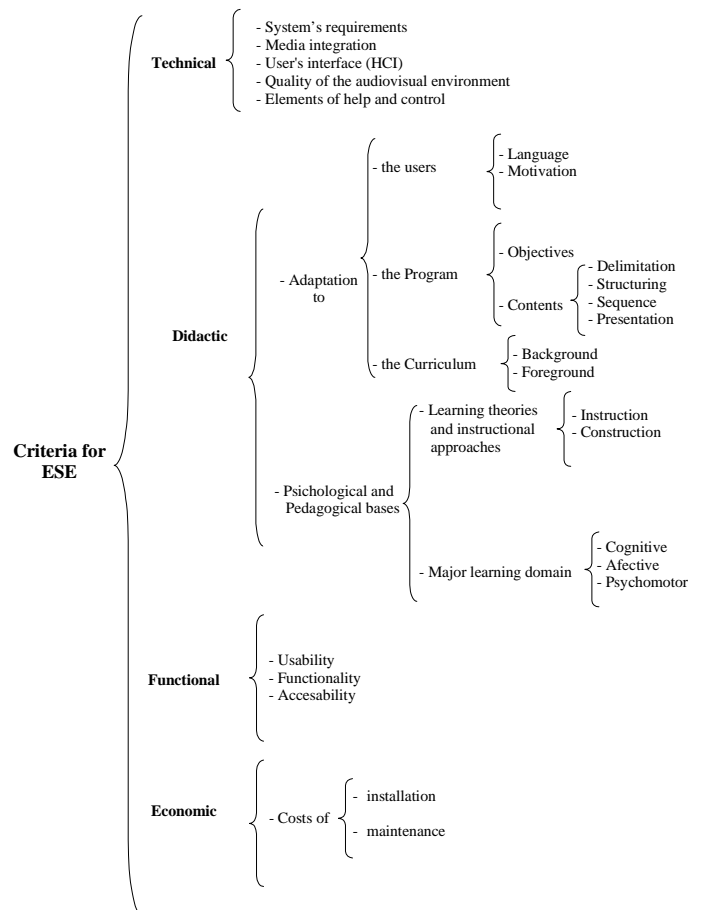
Criteria for ESE

Technical
- System's requirements
- Media integration
- User's interface (HCI)
- Quality of the audiovisual environment
- Elements of help and control

Didactic
- Adaptation to
- the users
- Language
- Motivation
- the Program
- Objectives
- Contents
- Delimitation
- Structuring
- Sequence
- Presentation
- the Curriculum
- Background
- Foreground
- Psichological and Pedagogical bases
- Learning theories and instructional approaches
- Instruction
- Construction
- Major learning domain
- Cognitive
- Afective
- Psychomotor

Functional
- Usability
- Functionality
- Accesability

Economic
- Costs of
- installation
- maintenance